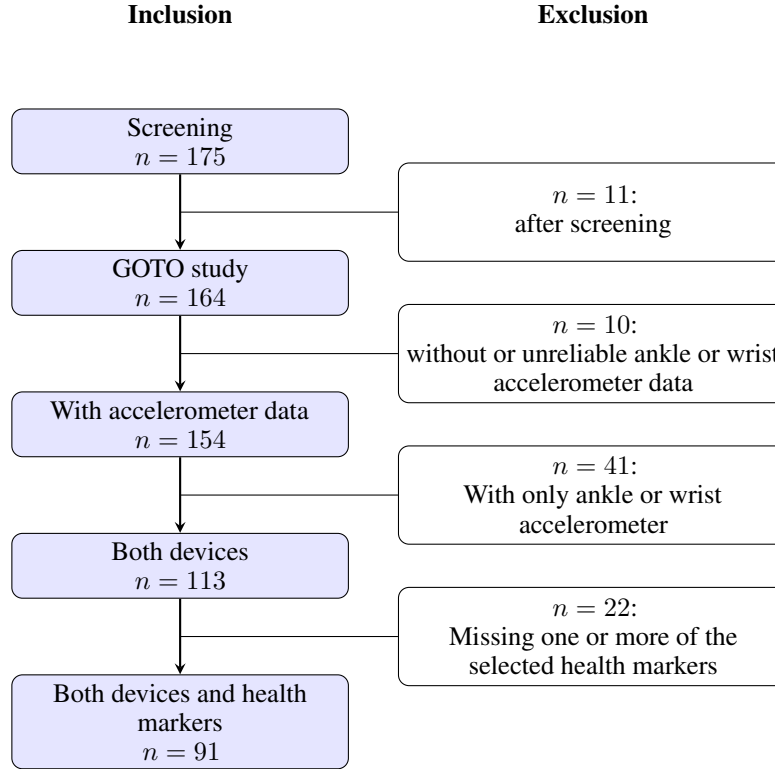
Inclusion

Exclusion

Screening
$n = 175$

$n = 11$:
after screening

GOTO study
$n = 164$

$n = 10$:
without or unreliable ankle or wrist accelerometer data

With accelerometer data
$n = 154$

$n = 41$:
With only ankle or wrist accelerometer

Both devices
$n = 113$

$n = 22$:
Missing one or more of the selected health markers

Both devices and health markers
$n = 91$